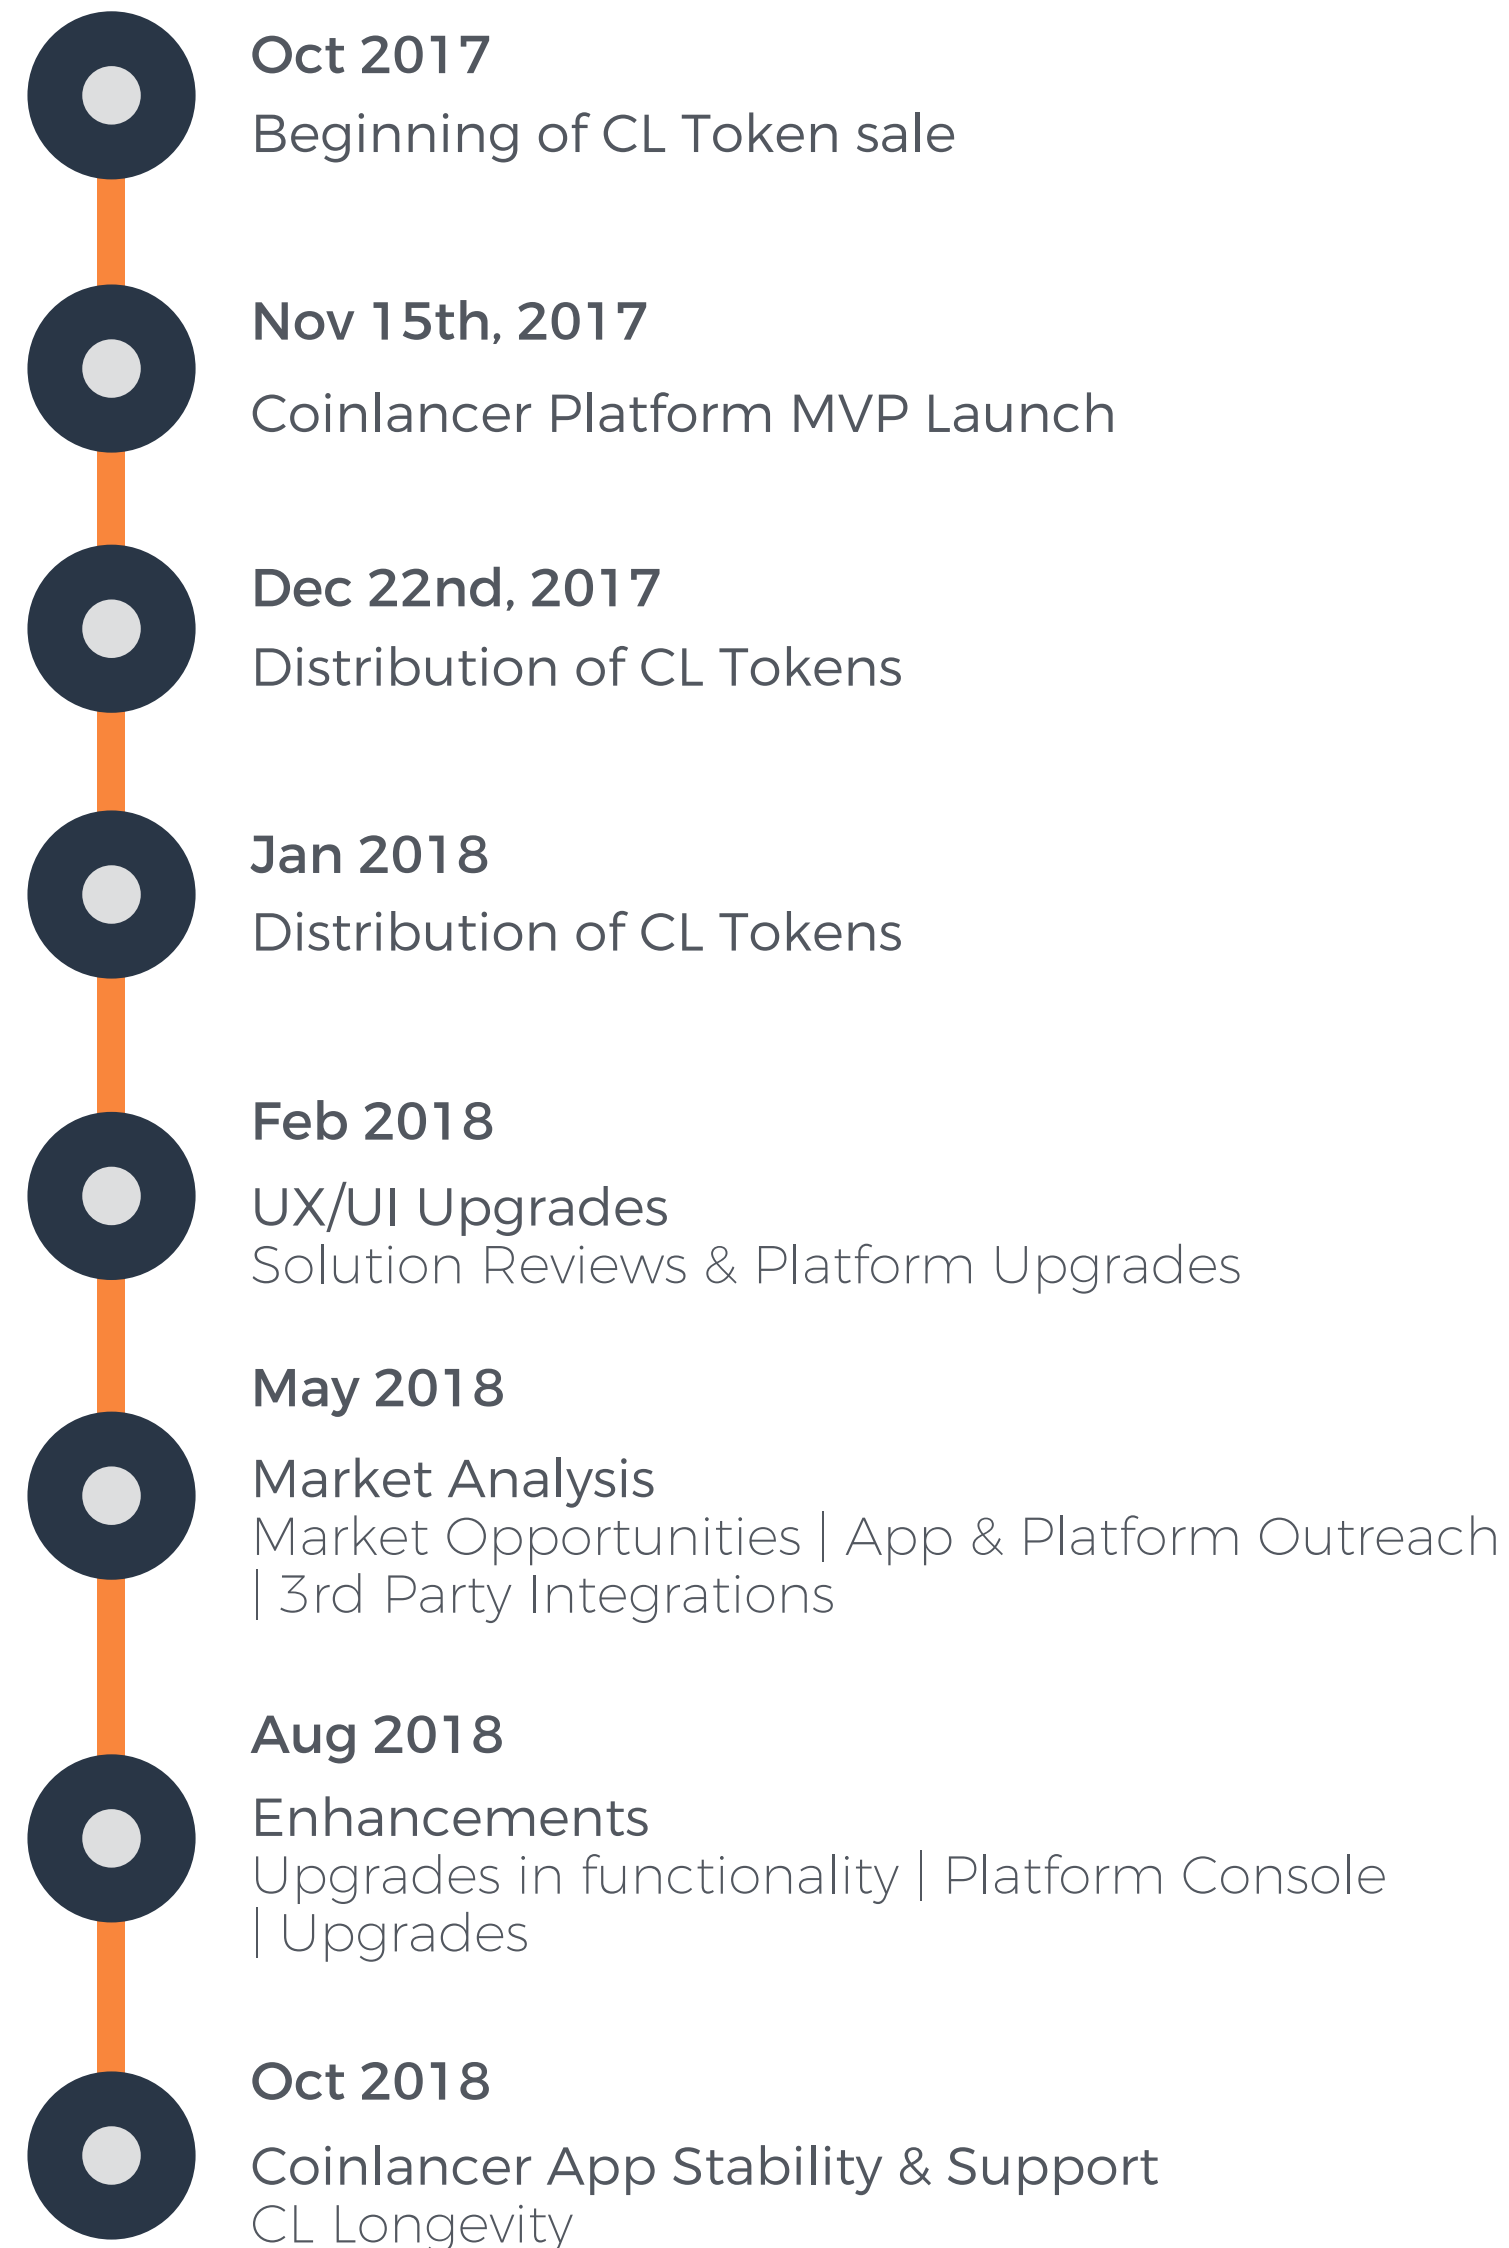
Oct 2017
Beginning of CL Token sale

Nov 15th, 2017
Coinlancer Platform MVP Launch

Dec 22nd, 2017
Distribution of CL Tokens

Jan 2018
Distribution of CL Tokens

Feb 2018
UX/UI Upgrades
Solution Reviews & Platform Upgrades

May 2018
Market Analysis
Market Opportunities | App & Platform Outreach | 3rd Party Integrations

Aug 2018
Enhancements
Upgrades in functionality | Platform Console | Upgrades

Oct 2018
Coinlancer App Stability & Support
CL Longevity